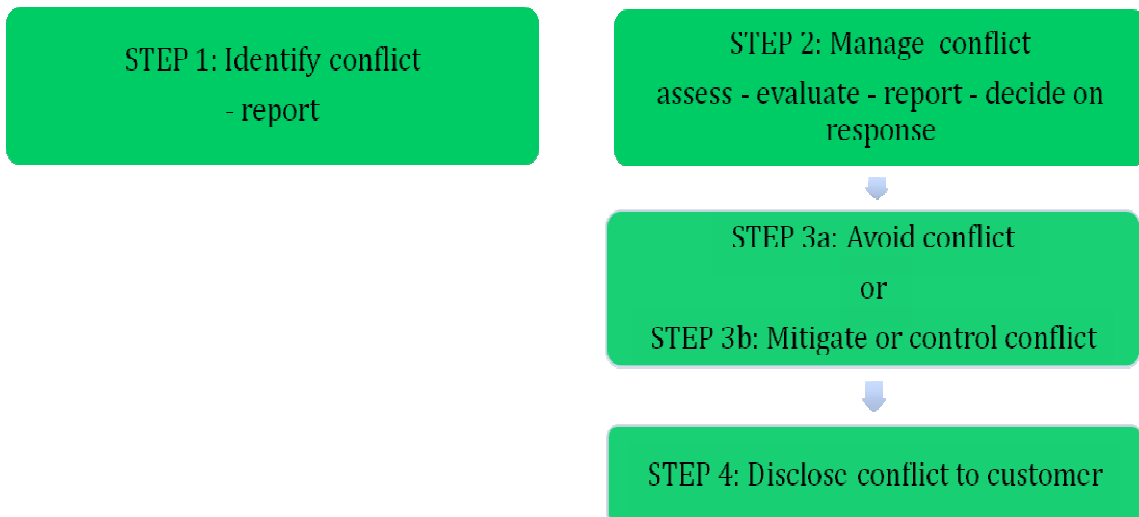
STEP 1: Identify conflict
- report

STEP 2: Manage conflict
assess - evaluate - report - decide on response

STEP 3a: Avoid conflict
or
STEP 3b: Mitigate or control conflict

STEP 4: Disclose conflict to customer